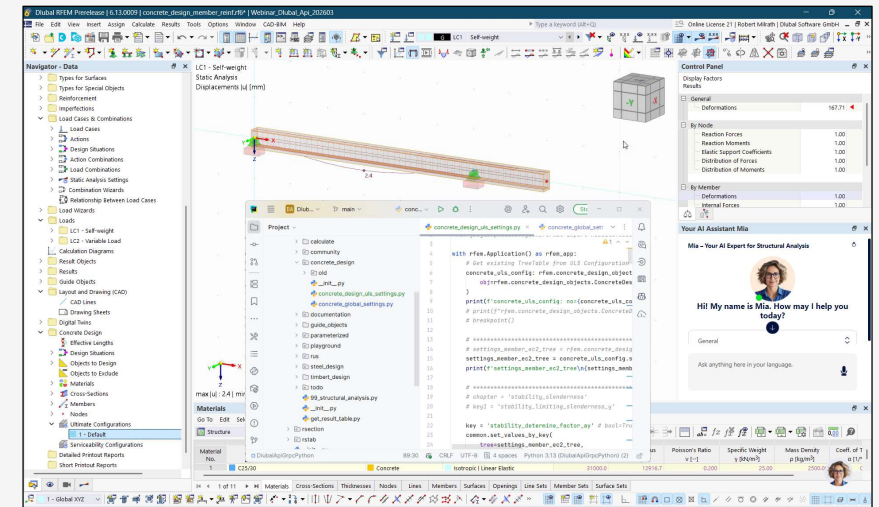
Dlubal RFEM Prerelease | 6.13.0009 | concrete_design_member_reinf.rf6* | Webinar_Dlubal_Api_202603

File Edit View Insert Assign Calculate Results Tools Options Window CAD-BIM Help

Type a keyword (Alt+Q)

Online License 21 | Robert Milrath | Dlubal Software GmbH

LC1 Self-weight

Navigator - Data

Types for Surfaces
Types for Special Objects
Reinforcement
Imperfections
Load Cases & Combinations
Load Cases
Actions
Design Situations
Action Combinations
Load Combinations
Static Analysis Settings
Combination Wizards
Relationship Between Load Cases
Load Wizards
Loads
LC1 - Self-weight
LC2 - Variable Load
Calculation Diagrams
Result Objects
Results
Guide Objects
Layout and Drawing (CAD)
CAD Lines
Drawing Sheets
Digital Twins
Concrete Design
Effective Lengths
Design Situations
Objects to Design
Objects to Exclude
Materials
Cross-Sections
Members
Nodes
Ultimate Configurations
1 - Default
Serviceability Configurations
Detailed Printout Reports
Short Printout Reports

LC1 - Self-weight
Static Analysis
Displacements |u| [mm]

2.4

max |u| : 2.4 | mir

Materials
Go To Edit Se
Structure

Material No.
1 C25/30
Concrete
Isotropic | Linear Elastic
31000.0
12916.7
0.200
25.0
2500.0

Poisson's Ratio v [-]
Specific Weight γ [kN/m³]
Mass Density ρ [kg/m³]
Coeff. of T

1 of 11
Materials Cross-Sections Thicknesses Nodes Lines Members Surfaces Openings Line Sets Member Sets Surface Sets

1 - Global XYZ

Dlub... main conc...

Project
calculate
community
concrete_design
old
__init__.py
concrete_design_uls_settings.py
concrete_global_settings.py
documentation
guide_objects
parameterized
playground
rus
steel_design
timbert_design
todo
99_structural_analysis.py
__init__.py
get_result_table.py
reaction
rstab

concrete_design_uls_settings.py
concrete_global_set

3
4
5
6
7
8
9
10
11
12
13
14
15
16
17
18
19
20
21
22
23
24
25
26

with rfem.Application() as rfem_app:
    # Get existing TreeTable from ULS Configuration
    concrete_uls_config: rfem.concrete_design_objects
        obj=rfem.concrete_design_objects.ConcreteDes
    )
    print(f'concrete_uls_config: no{concrete_uls_co
    # print(f"rfem.concrete_design_objects.Concrete
    # breakpoint()

    # ************************************************
    # settings_member_ec2_tree = rfem.concrete_desig
    settings_member_ec2_tree = concrete_uls_config.s
    print(f'settings_member_ec2_tree\n{settings_memb

    # ************************************************
    # chapter = 'stability_slenderness'
    # key1 = 'stability_limiting_slenderness_y'

    key = 'stability_determine_factor_ny' # bool:Tru
    common.set_values_by_key(
        tree=settings_member_ec2_tree,

DlubalApiGrpcPython
88:30 CRLF UTF-8 4 spaces Python 3.13 (DlubalApiGrpcPython) (2)

Control Panel
Display Factors
Results
General
Deformations 167.71
By Node
Reaction Forces 1.00
Reaction Moments 1.00
Elastic Support Coefficients 1.00
Distribution of Forces 1.00
Distribution of Moments 1.00
By Member
Deformations 1.00
Internal Forces 1.00

Your AI Assistant Mia
Mia – Your AI Expert for Structural Analysis
Hi! My name is Mia. How may I help you today?
General
Ask anything here in your language.